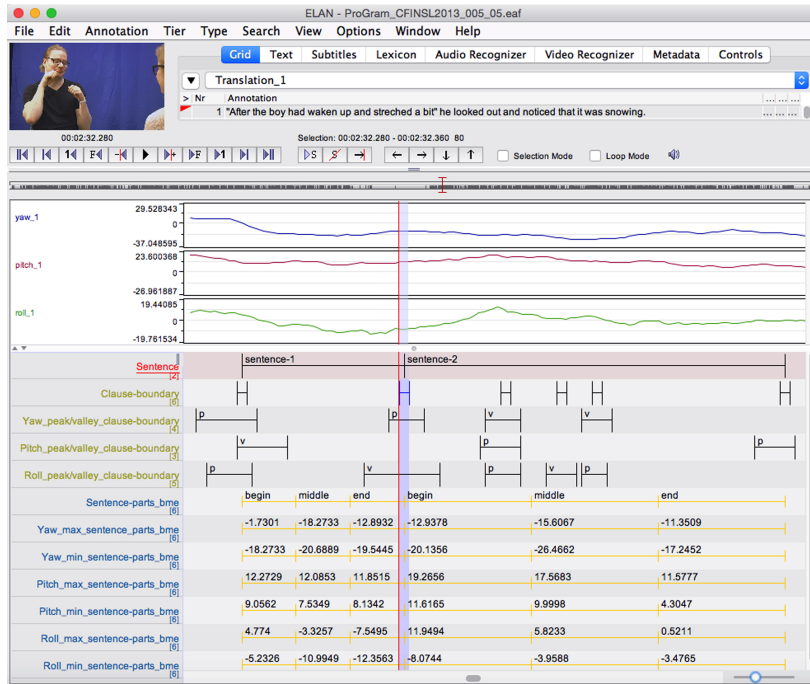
ELAN - ProGram_CFINSL2013_005_05.eaf

File Edit Annotation Tier Type Search View Options Window Help

Grid Text Subtitles Lexicon Audio Recognizer Video Recognizer Metadata Controls

Translation_1

Nr Annotation

1 "After the boy had waken up and streched a bit" he looked out and noticed that it was snowing.

00:02:32.280

Selection: 00:02:32.280 - 00:02:32.360 80

Selection Mode Loop Mode

yaw_1 29.528343 0 -37.048595

pitch_1 23.600368 0 -26.961887

roll_1 19.44085 0 -19.761534

Sentence [2]
sentence-1 sentence-2

Clause-boundary [6]

Yaw_peak/valley_clause-boundary [4]
p p v v

Pitch_peak/valley_clause-boundary [3]
v p p

Roll_peak/valley_clause-boundary [5]
p v p v p

Sentence-parts_bme [6]
begin middle end begin middle end

Yaw_max_sentence_parts_bme [6]
-1.7301 -18.2733 -12.8932 -12.9378 -15.6067 -11.3509

Yaw_min_sentence_parts_bme [6]
-18.2733 -20.6889 -19.5445 -20.1356 -26.4662 -17.2452

Pitch_max_sentence_parts_bme [6]
12.2729 12.0853 11.8515 19.2656 17.5683 11.5777

Pitch_min_sentence_parts_bme [6]
9.0562 7.5349 8.1342 11.6165 9.9998 4.3047

Roll_max_sentence_parts_bme [6]
4.774 -3.3257 -7.5495 11.9494 5.8233 0.5211

Roll_min_sentence_parts_bme [6]
-5.2326 -10.9949 -12.3563 -8.0744 -3.9588 -3.4765